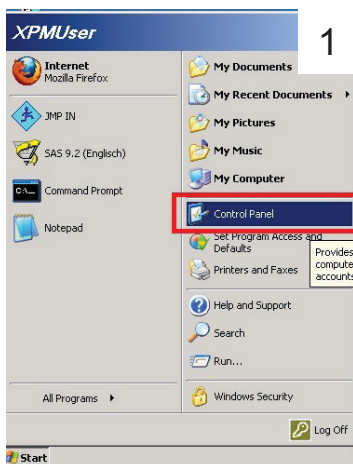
XPMUser

1

Internet
Mozilla Firefox

JMP IN

SAS 9.2 (Englisch)

Command Prompt

Notepad

All Programs

My Documents

My Recent Documents

My Pictures

My Music

My Computer

Control Panel

Set Program Access and Defaults

Printers and Faxes

Help and Support

Search

Run...

Windows Security

Provides
compute
accounts

Log Off

Start